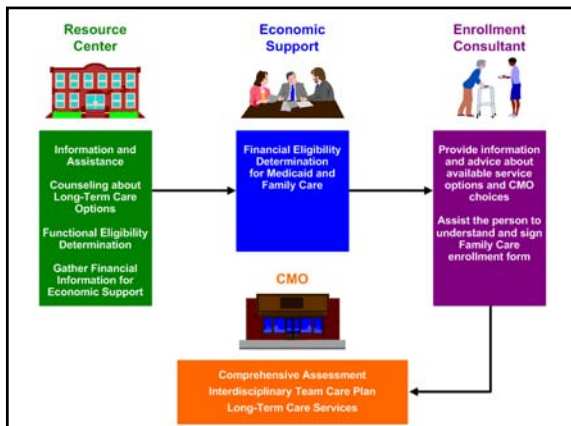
Resource Center

Information and Assistance

Counseling about Long-Term Care Options

Functional Eligibility Determination

Gather Financial Information for Economic Support

Economic Support

Financial Eligibility Determination for Medicaid and Family Care

Enrollment Consultant

Provide information and advice about available service options and CMO choices

Assist the person to understand and sign Family Care enrollment form

CMO

Comprehensive Assessment
Interdisciplinary Team Care Plan
Long-Term Care Services